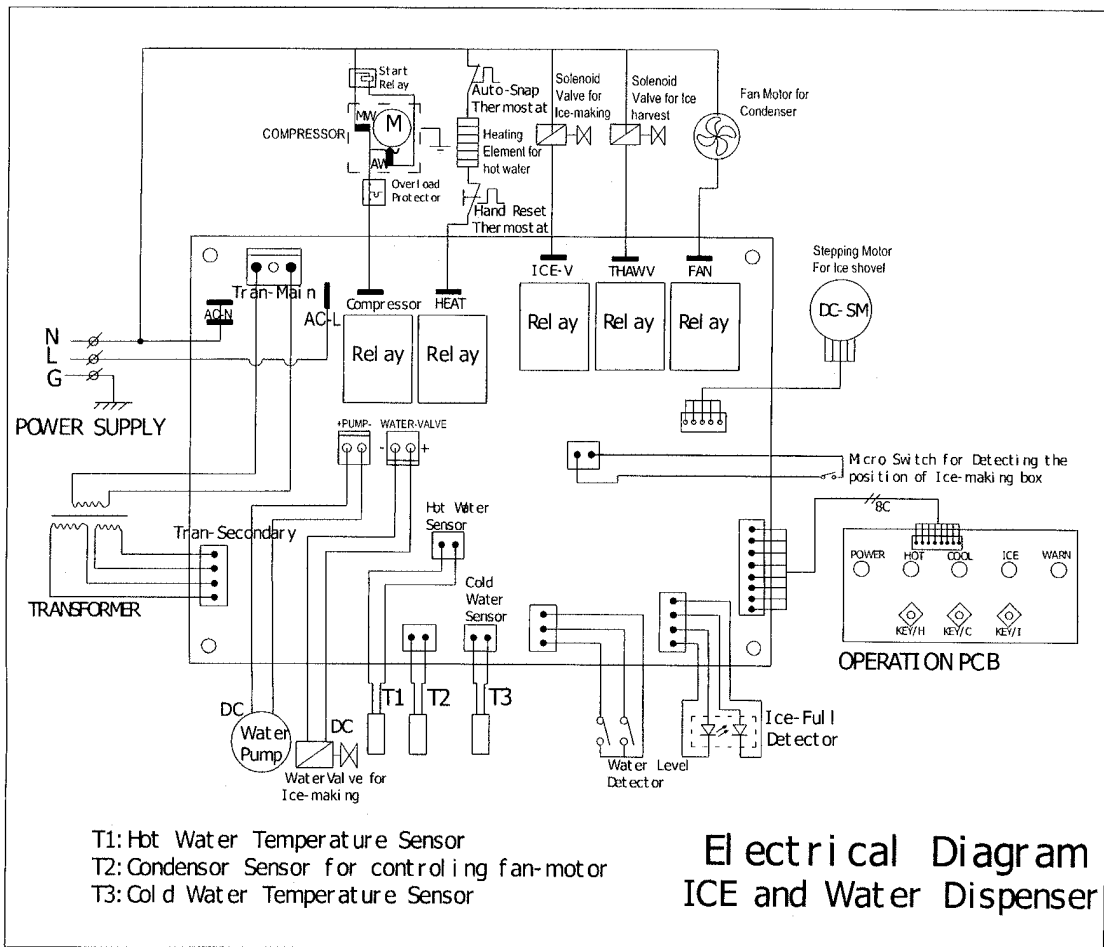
Start Relay

COMPRESSOR

MW

M

AW

Overload Protector

Auto-Snap Thermostat

Heating Element for hot water

Hand Reset Thermostat

Solenoid Valve for Ice-making

Solenoid Valve for Ice harvest

Fan Motor for Condenser

Stepping Motor For Ice shovel

DC-SM

Tran-Main

AC-N

AC-L

Compressor

HEAT

ICE-V

THAWV

FAN

Relay

Relay

Relay

Relay

Relay

N

L

G

POWER SUPPLY

+PUMP-

WATER-VALVE

- +

Micro Switch for Detecting the position of Ice-making box

8C

Tran-Secondary

Hot Water Sensor

Cold Water Sensor

TRANSFORMER

POWER

HOT

COOL

ICE

WARN

KEY/H

KEY/C

KEY/I

OPERATION PCB

DC

Water Pump

DC

Water Valve for Ice-making

T1

T2

T3

Water Level Detector

Ice-Full Detector

T1: Hot Water Temperature Sensor
T2: Condensor Sensor for controling fan-motor
T3: Cold Water Temperature Sensor

Electrical Diagram
ICE and Water Dispenser